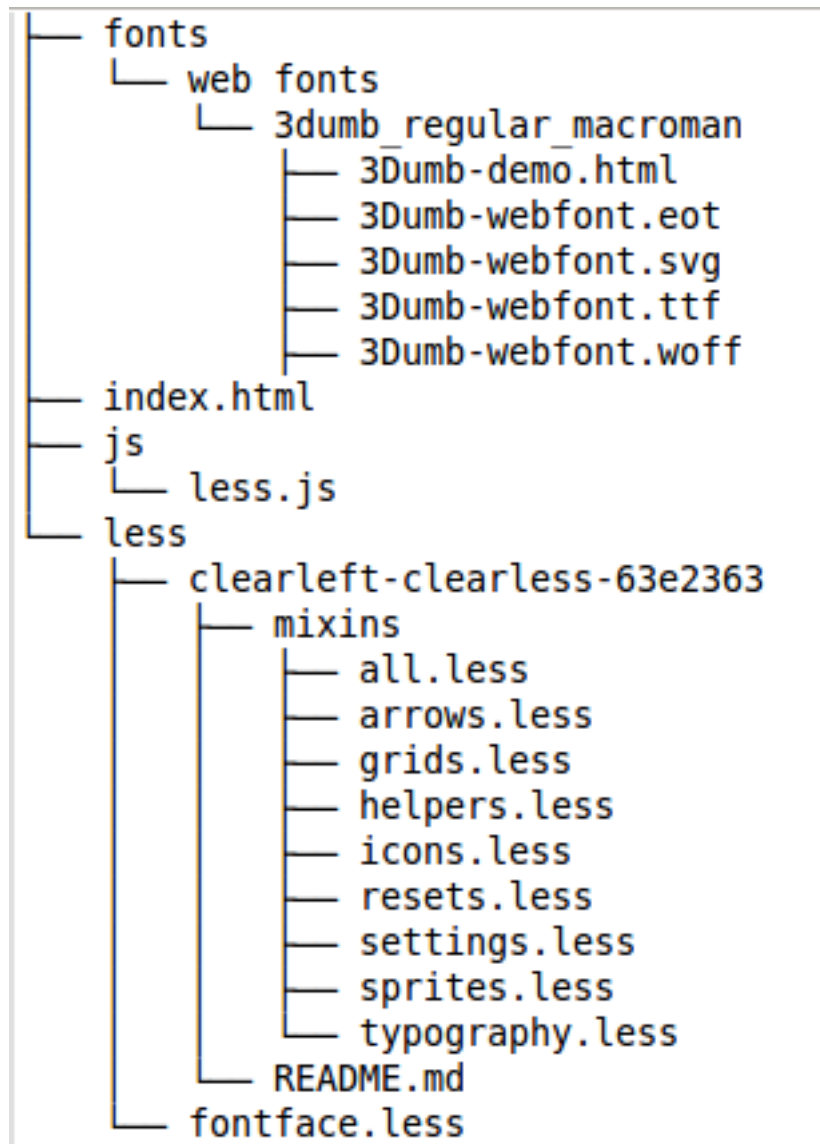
├── fonts
│   └── web fonts
│       └── 3dumb_regular_macroman
│           ├── 3Dumb-demo.html
│           ├── 3Dumb-webfont.eot
│           ├── 3Dumb-webfont.svg
│           ├── 3Dumb-webfont.ttf
│           └── 3Dumb-webfont.woff
├── index.html
├── js
│   └── less.js
└── less
    ├── clearleft-clearless-63e2363
    │   ├── mixins
    │   │   ├── all.less
    │   │   ├── arrows.less
    │   │   ├── grids.less
    │   │   ├── helpers.less
    │   │   ├── icons.less
    │   │   ├── resets.less
    │   │   ├── settings.less
    │   │   ├── sprites.less
    │   │   └── typography.less
    │   └── README.md
    └── fontface.less